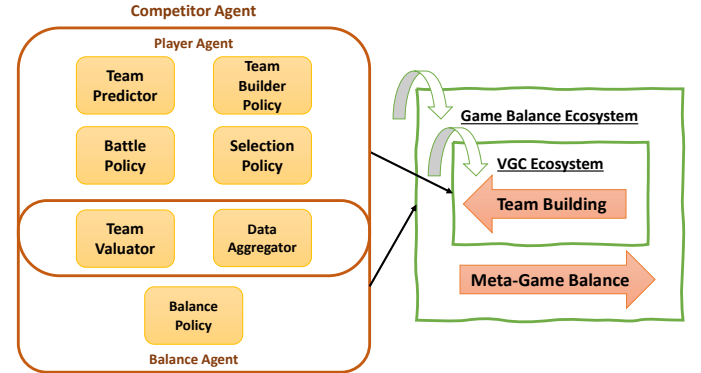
Competitor Agent

Player Agent

Team Predictor

Team Builder Policy

Battle Policy

Selection Policy

Team Valuator

Data Aggregator

Balance Policy

Balance Agent

Game Balance Ecosystem

VGC Ecosystem

Team Building

Meta-Game Balance